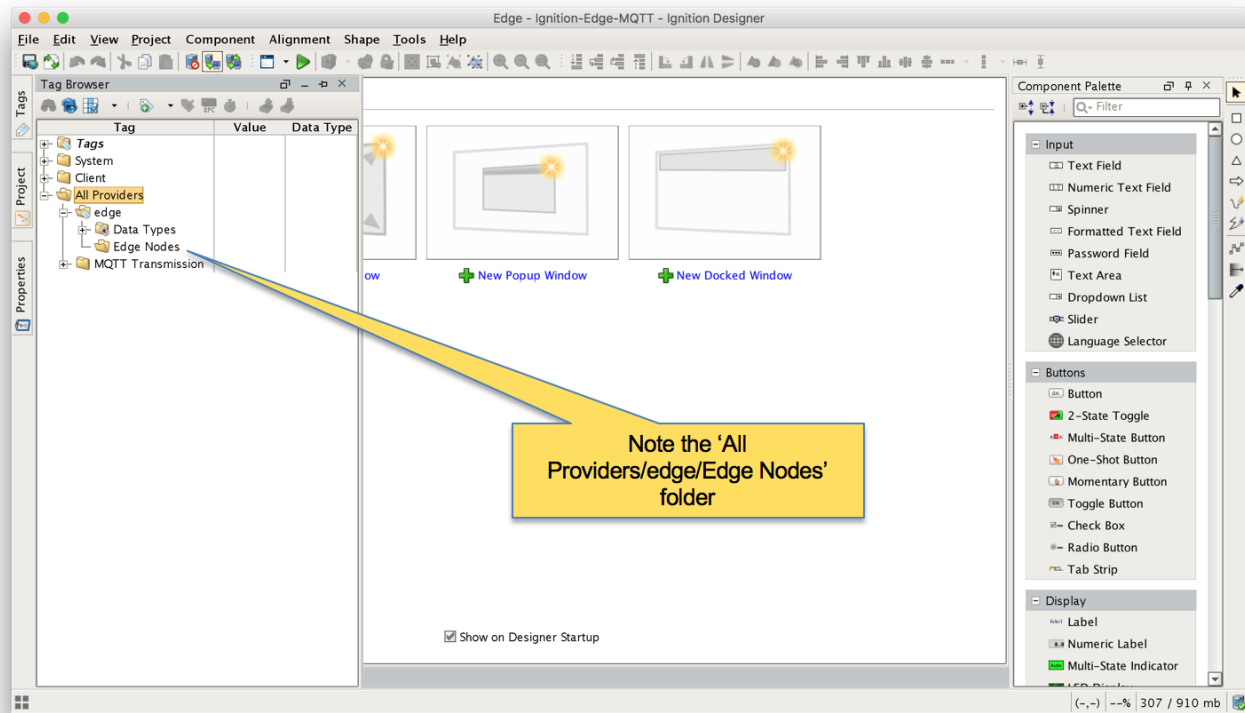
Edge - Ignition-Edge-MQTT - Ignition Designer

File Edit View Project Component Alignment Shape Tools Help

Tags
Project
Properties

Tag Browser

| Tag | Value | Data Type |
|---|---|---|
| Tags | | |
| System | | |
| Client | | |
| All Providers | | |
| edge | | |
| Data Types | | |
| Edge Nodes | | |
| MQTT Transmission | | |

ow
New Popup Window
New Docked Window

Note the 'All Providers/edge/Edge Nodes' folder

Show on Designer Startup

Component Palette
Filter

Input
Text Field
Numeric Text Field
Spinner
Formatted Text Field
Password Field
Text Area
Dropdown List
Slider
Language Selector

Buttons
Button
2-State Toggle
Multi-State Button
One-Shot Button
Momentary Button
Toggle Button
Check Box
Radio Button
Tab Strip

Display
Label
Numeric Label
Multi-State Indicator

(-,-) --% 307 / 910 mb